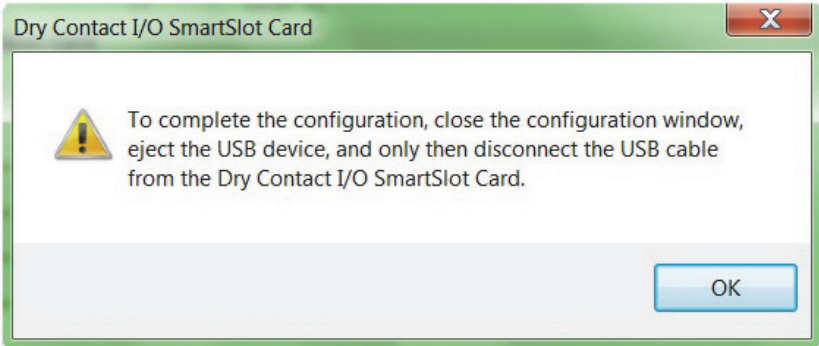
Dry Contact I/O SmartSlot Card

X

To complete the configuration, close the configuration window, eject the USB device, and only then disconnect the USB cable from the Dry Contact I/O SmartSlot Card.

OK